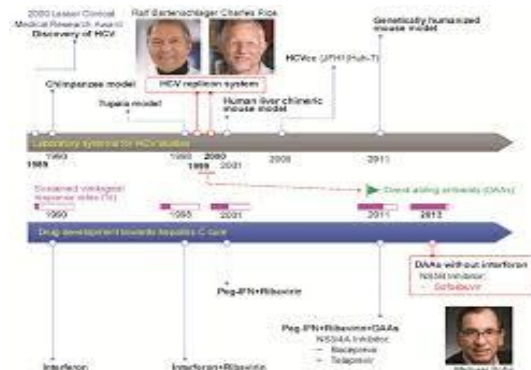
2000 Lasker Clinical Medical Research Award Discovery of HCV

Ralf Bartenschlager Charles Rice

Chimpanzee model

HCV replicon system

Tupaia model

Human liver chimeric mouse model

HCVcc (JFH1/Huh-7)

Genetically humanized mouse model

Laboratory systems for HCV studies

1989

1990

1998

1999

2000

2001

2005

2011

Sustained virological response rates (%)

Direct acting antivirals (DAAs)

1990

1998

2001

2011

2013

Drug development towards hepatitis C cure

DAAs without interferon
NS5B inhibitor:
- Sofosbuvir

Peg-IFN+Ribavirin

Peg-IFN+Ribavirin+DAAs
NS3/4A inhibitor:
- Boceprevir
- Telaprevir

Interferon

Interferon+Ribavirin

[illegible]